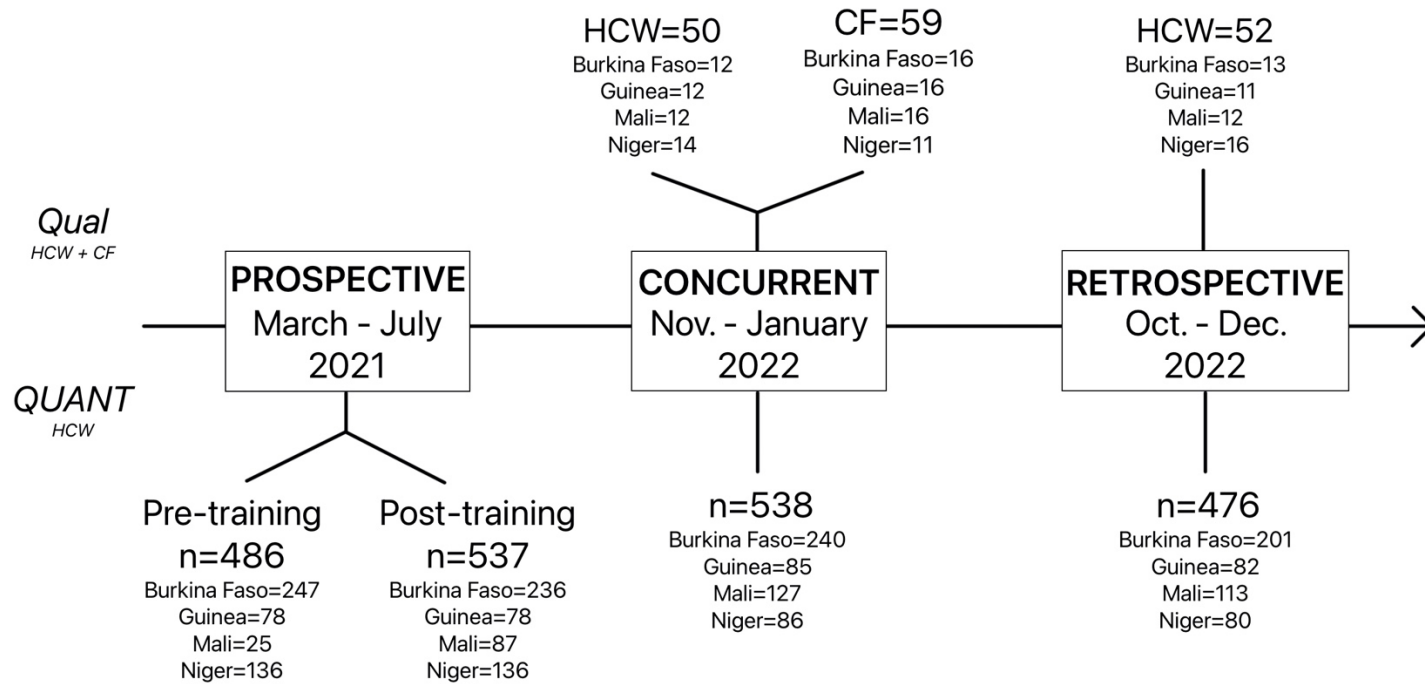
HCW=50
Burkina Faso=12
Guinea=12
Mali=12
Niger=14

CF=59
Burkina Faso=16
Guinea=16
Mali=16
Niger=11

HCW=52
Burkina Faso=13
Guinea=11
Mali=12
Niger=16

Qual
HCW + CF

QUANT
HCW

PROSPECTIVE
March - July
2021

CONCURRENT
Nov. - January
2022

RETROSPECTIVE
Oct. - Dec.
2022

Pre-training
n=486
Burkina Faso=247
Guinea=78
Mali=25
Niger=136

Post-training
n=537
Burkina Faso=236
Guinea=78
Mali=87
Niger=136

n=538
Burkina Faso=240
Guinea=85
Mali=127
Niger=86

n=476
Burkina Faso=201
Guinea=82
Mali=113
Niger=80